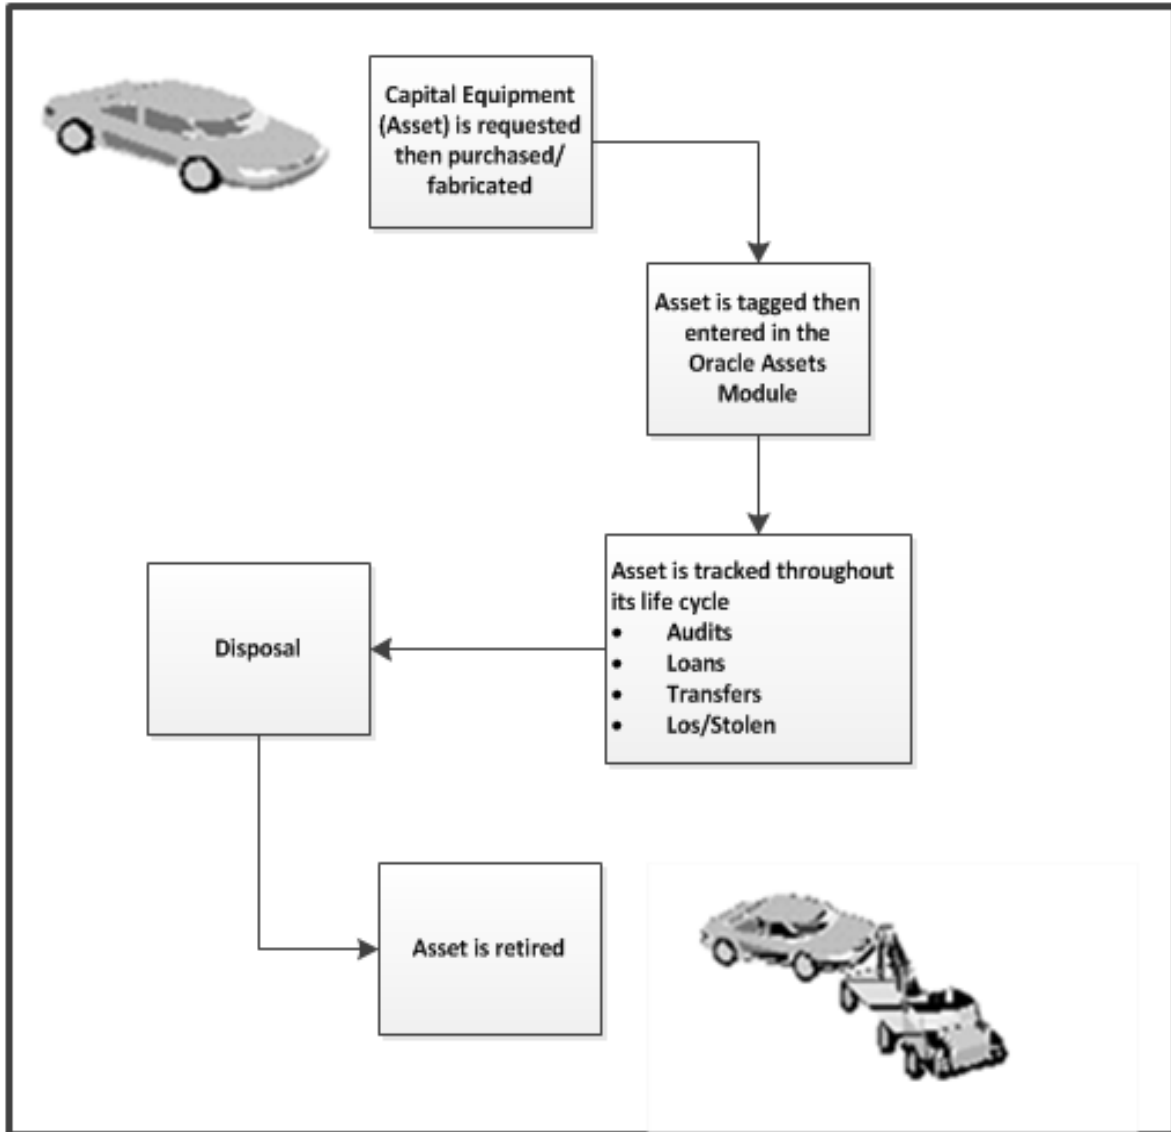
Capital Equipment (Asset) is requested then purchased/ fabricated

Asset is tagged then entered in the Oracle Assets Module

Asset is tracked throughout its life cycle
- Audits
- Loans
- Transfers
- Los/Stolen

Disposal

Asset is retired